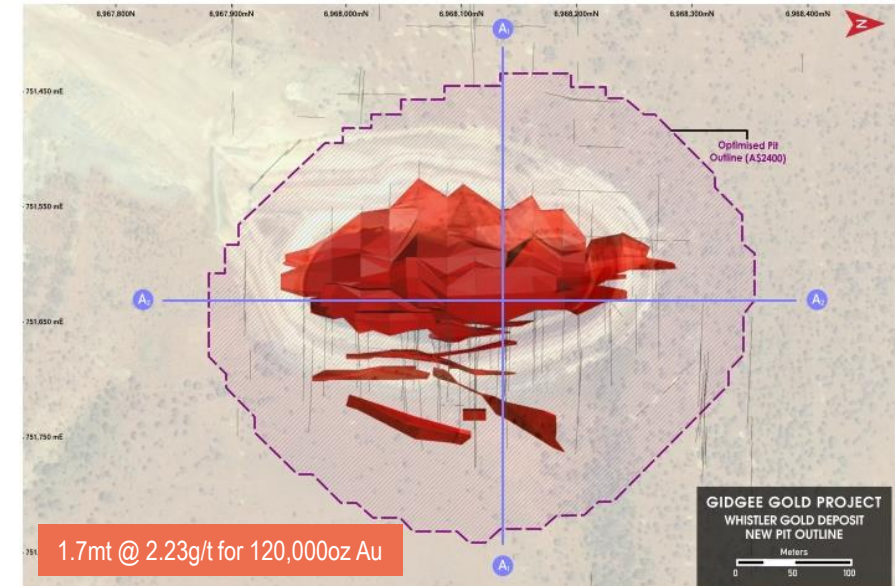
6,967,800N 6,967,900mN 6,968,000mN 6,968,100mN 6,968,200mN 6,968,300mN 6,968,400mN

N

A₁

751,450 mE

751,550 mE

751,650 mE

751,750 mE

Optimised Pit Outline (A$2400)

A₂

A₂

A₁

GIDGEE GOLD PROJECT
WHISTLER GOLD DEPOSIT
NEW PIT OUTLINE

Meters
0 50 100

1.7mt @ 2.23g/t for 120,000oz Au